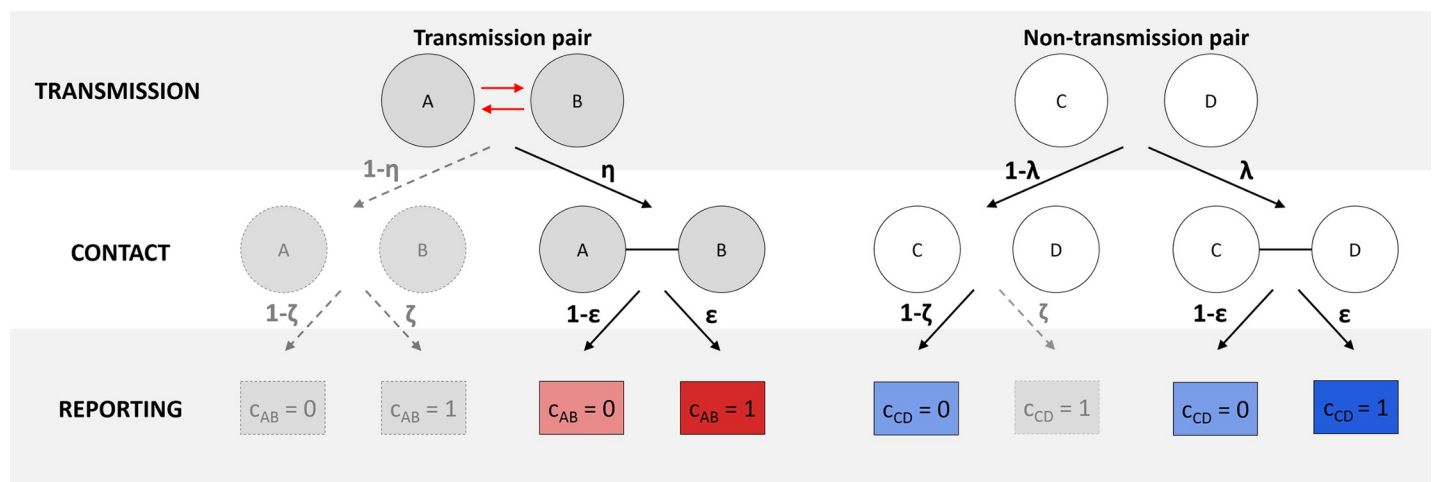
Transmission pair

Non-transmission pair

TRANSMISSION

A

B

C

D

1-η

η

1-λ

λ

CONTACT

A

B

A

B

C

D

C

D

1-ζ

ζ

1-ε

ε

1-ζ

ζ

1-ε

ε

REPORTING

$c_{AB} = 0$

$c_{AB} = 1$

$c_{AB} = 0$

$c_{AB} = 1$

$c_{CD} = 0$

$c_{CD} = 1$

$c_{CD} = 0$

$c_{CD} = 1$